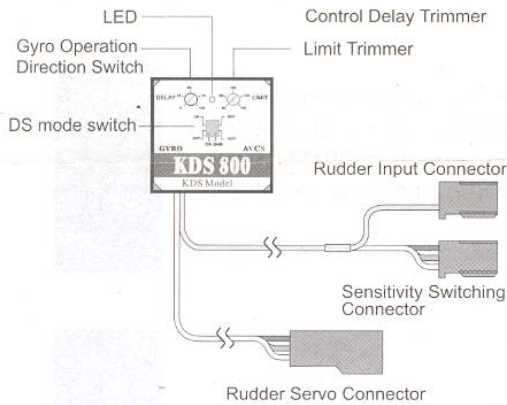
LED
Control Delay Trimmer
Gyro Operation Direction Switch
Limit Trimmer
DELAY
LIMIT
DS mode switch
GYRO
AVCS
KDS 800
KDS Model
Rudder Input Connector
Sensitivity Switching Connector
Rudder Servo Connector